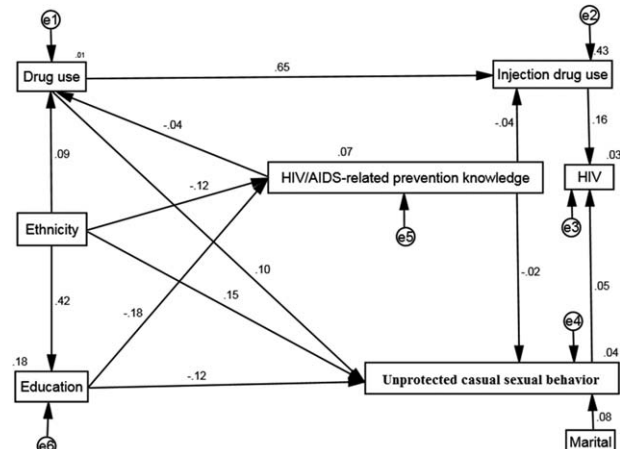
e1
.01
Drug use
.65
e2
.43
Injection drug use
-.04
.07
HIV/AIDS-related prevention knowledge
-.04
.16
.03
HIV
.09
-.12
Ethnicity
e5
e3
.10
-.02
.42
-.18
.15
.05
e4
.18
.04
Education
-.12
Unprotected casual sexual behavior
.08
e6
Marital